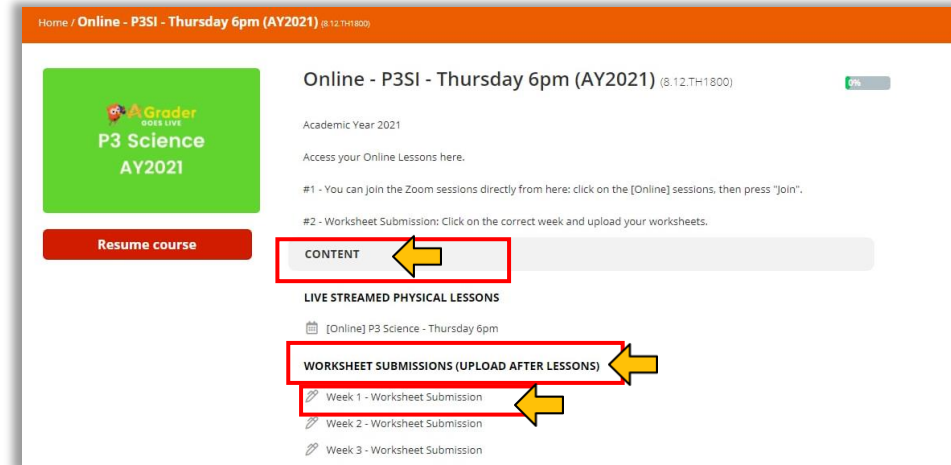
Home / Online - P3SI - Thursday 6pm (AY2021) (8.12.TH1800)

AGrader GOES LIVE
P3 Science
AY2021

Resume course

Online - P3SI - Thursday 6pm (AY2021) (8.12.TH1800)

0%

Academic Year 2021

Access your Online Lessons here.

#1 - You can join the Zoom sessions directly from here: click on the [Online] sessions, then press "Join".

#2 - Worksheet Submission: Click on the correct week and upload your worksheets.

CONTENT

LIVE STREAMED PHYSICAL LESSONS

[Online] P3 Science - Thursday 6pm

WORKSHEET SUBMISSIONS (UPLOAD AFTER LESSONS)

Week 1 - Worksheet Submission

Week 2 - Worksheet Submission

Week 3 - Worksheet Submission